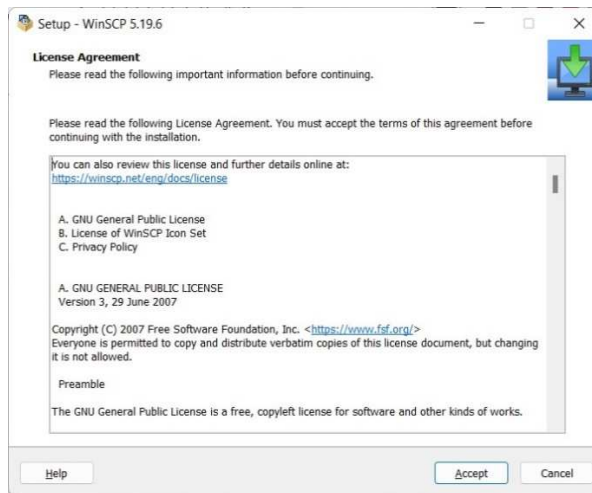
Setup - WinSCP 5.19.6

License Agreement
Please read the following important information before continuing.

Please read the following License Agreement. You must accept the terms of this agreement before continuing with the installation.

You can also review this license and further details online at:
https://winscp.net/eng/docs/license

A. GNU General Public License
B. License of WinSCP Icon Set
C. Privacy Policy

A. GNU GENERAL PUBLIC LICENSE
Version 3, 29 June 2007

Copyright (C) 2007 Free Software Foundation, Inc. <https://www.fsf.org/>
Everyone is permitted to copy and distribute verbatim copies of this license document, but changing it is not allowed.

Preamble

The GNU General Public License is a free, copyleft license for software and other kinds of works.

Help

Accept

Cancel